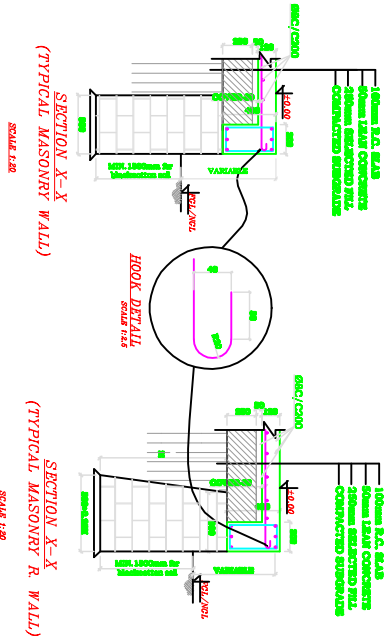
SECTION X-X
(TYPICAL MASONRY WALL)
SCALE 1:20

100mm R.C. SLAB
50mm LEAN CONCRETE
200mm SELECTED FILL
COMPACTED SUBGRADE

Φ8C/C200
200
50
COVER=50
400
±0.00
350
MIN. 1000mm for
blackcotton soil
VARIABLE
EGL/NGL

HOOK DETAIL
SCALE 1:2.5
40
80
R=20

SECTION X-X
(TYPICAL MASONRY R. WALL)
SCALE 1:20

100mm R.C. SLAB
50mm LEAN CONCRETE
200mm SELECTED FILL
COMPACTED SUBGRADE

Φ8C/C200
200
50
COVER=50
±0.00
350
MIN. 1000mm for
blackcotton soil
VARIABLE
EGL/NGL